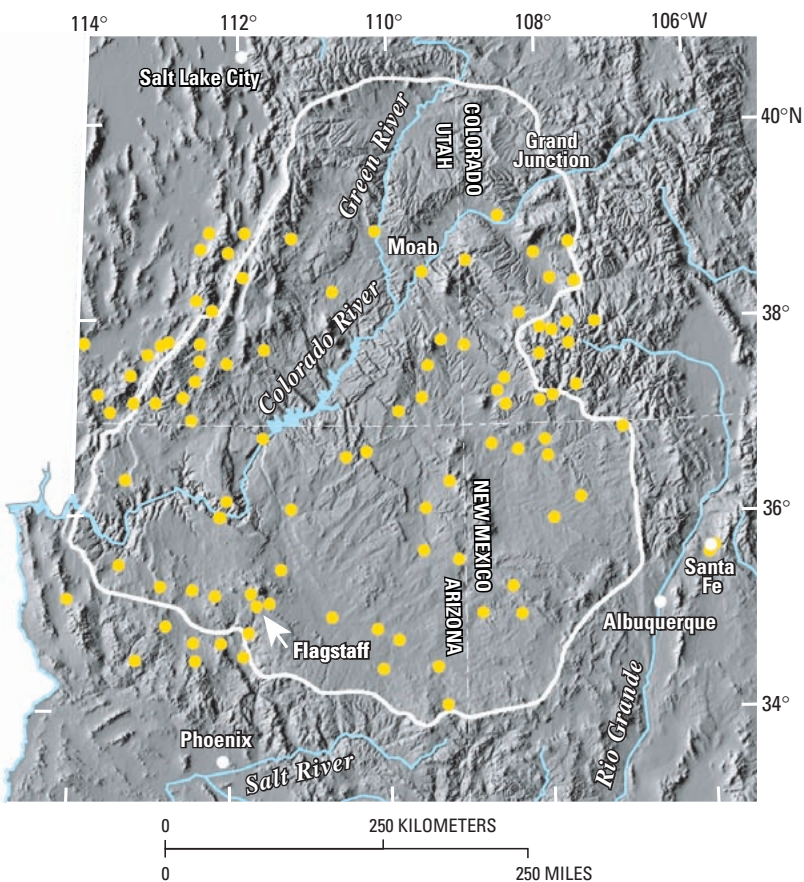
114°
112°
110°
108°
106°W

Salt Lake City
40°N
COLORADO
UTAH
Grand Junction
Green River
Moab
38°
Colorado River
36°
NEW MEXICO
ARIZONA
Santa Fe
Albuquerque
Flagstaff
34°
Phoenix
Salt River
Rio Grande

0
250 KILOMETERS
0
250 MILES